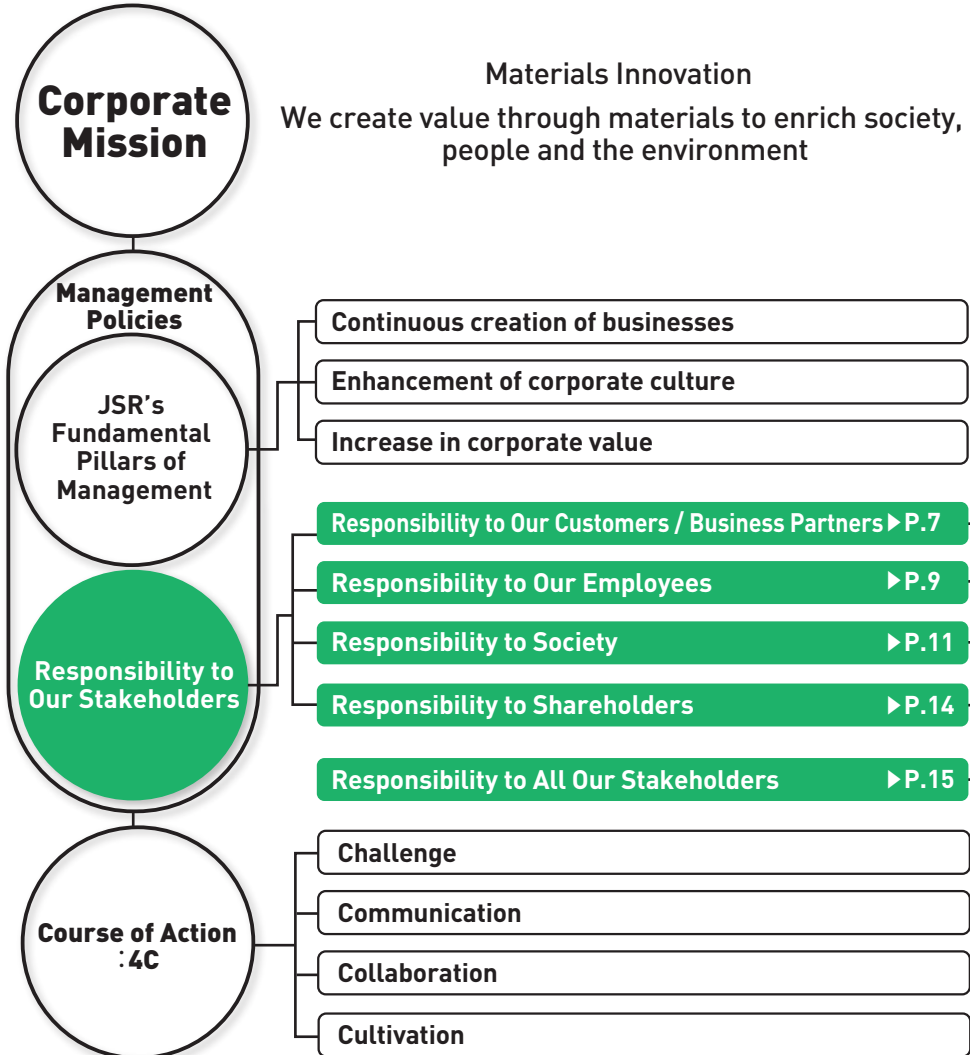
Corporate Mission

Materials Innovation

We create value through materials to enrich society, people and the environment

Management Policies

JSR's Fundamental Pillars of Management

Continuous creation of businesses

Enhancement of corporate culture

Increase in corporate value

Responsibility to Our Stakeholders

Responsibility to Our Customers / Business Partners ▶P.7

Responsibility to Our Employees ▶P.9

Responsibility to Society ▶P.11

Responsibility to Shareholders ▶P.14

Responsibility to All Our Stakeholders ▶P.15

Course of Action :4C

Challenge

Communication

Collaboration

Cultivation